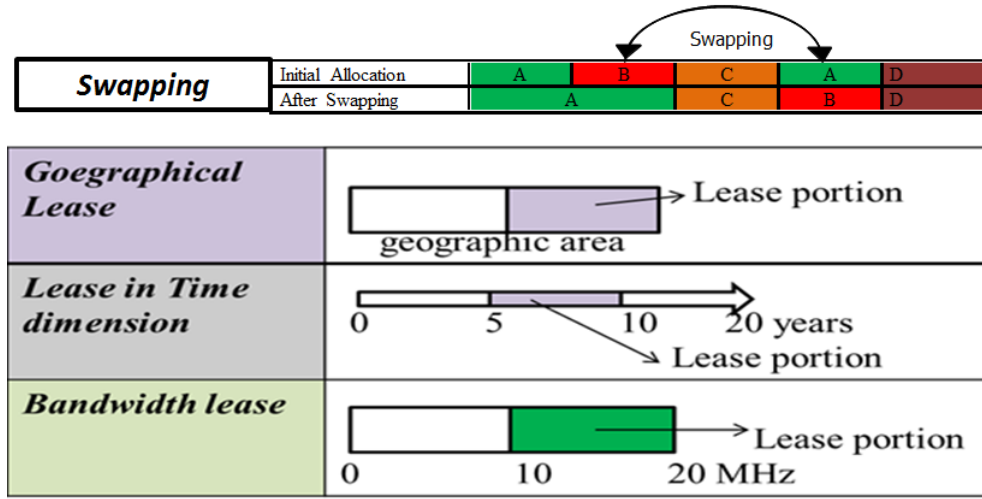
Swapping

| Swapping | Initial Allocation | A | B | C | A | D |
|---|---|---|---|---|---|---|
| | After Swapping | A | | C | B | D |

| | |
|---|---|
| Goegraphical Lease | Lease portion geographic area |
| Lease in Time dimension | 0 5 10 20 years Lease portion |
| Bandwidth lease | Lease portion 0 10 20 MHz |